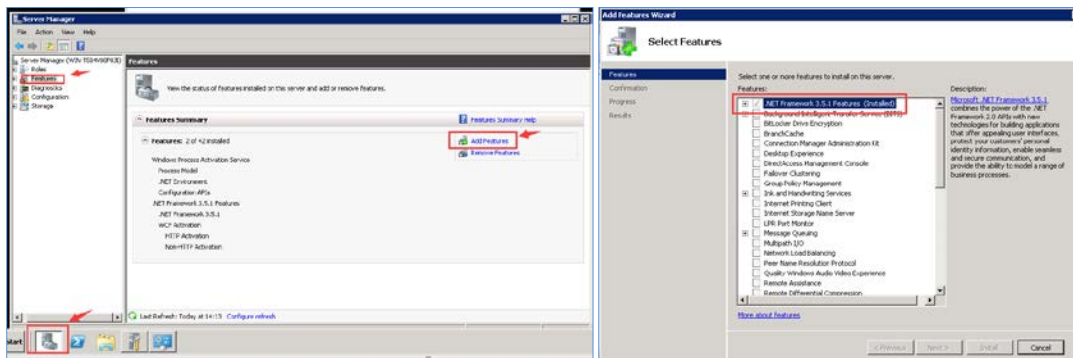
Server Manager

File Action View Help

Server Manager (WIN-TS84V60F93E)
Roles
Features
Diagnostics
Configuration
Storage

Features

View the status of features installed on this server and add or remove features.

Features Summary

Features Summary Help

Features: 2 of 42 installed

Add Features
Remove Features

Windows Process Activation Service
Process Model
.NET Environment
Configuration APIs
.NET Framework 3.5.1 Features
.NET Framework 3.5.1
WCF Activation
HTTP Activation
Non-HTTP Activation

Last Refresh: Today at 14:15 Configure refresh

Start

Add Features Wizard

Select Features

Features
Confirmation
Progress
Results

Select one or more features to install on this server.

Features:

.NET Framework 3.5.1 Features (Installed)
Background Intelligent Transfer Service (BITS)
BitLocker Drive Encryption
BranchCache
Connection Manager Administration Kit
Desktop Experience
DirectAccess Management Console
Failover Clustering
Group Policy Management
Ink and Handwriting Services
Internet Printing Client
Internet Storage Name Server
LPR Port Monitor
Message Queuing
Multipath I/O
Network Load Balancing
Peer Name Resolution Protocol
Quality Windows Audio Video Experience
Remote Assistance
Remote Differential Compression

Description:

Microsoft .NET Framework 3.5.1 combines the power of the .NET Framework 2.0 APIs with new technologies for building applications that offer appealing user interfaces, protect your customers' personal identity information, enable seamless and secure communication, and provide the ability to model a range of business processes.

More about features

< Previous Next > Install Cancel